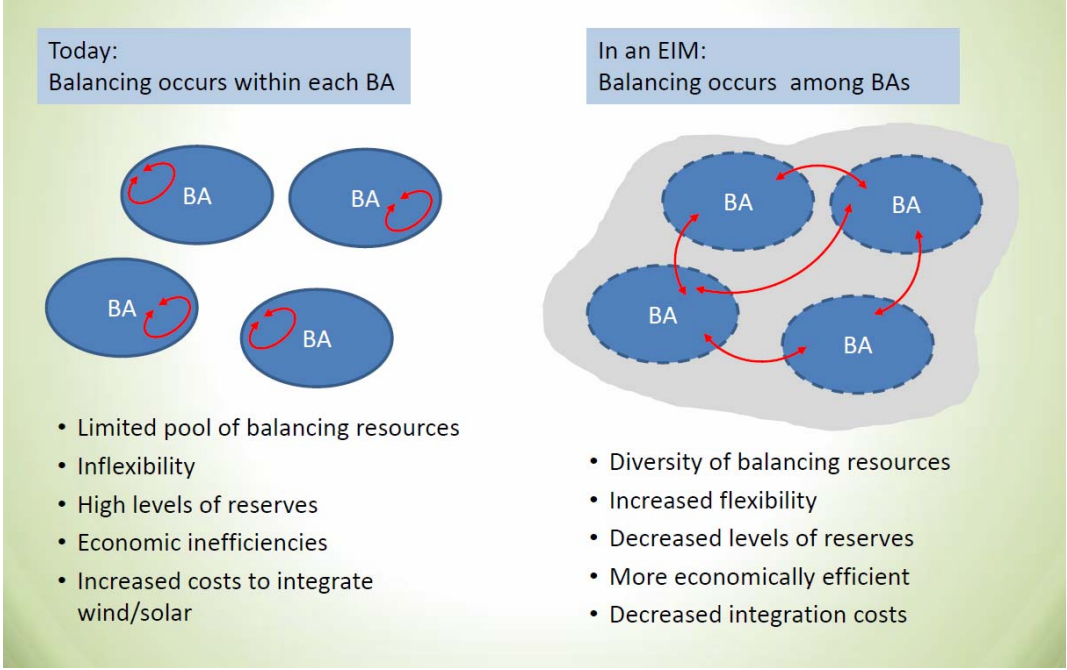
Today:
Balancing occurs within each BA

BA

BA

BA

BA

• Limited pool of balancing resources
• Inflexibility
• High levels of reserves
• Economic inefficiencies
• Increased costs to integrate wind/solar

In an EIM:
Balancing occurs among BAs

BA

BA

BA

BA

• Diversity of balancing resources
• Increased flexibility
• Decreased levels of reserves
• More economically efficient
• Decreased integration costs